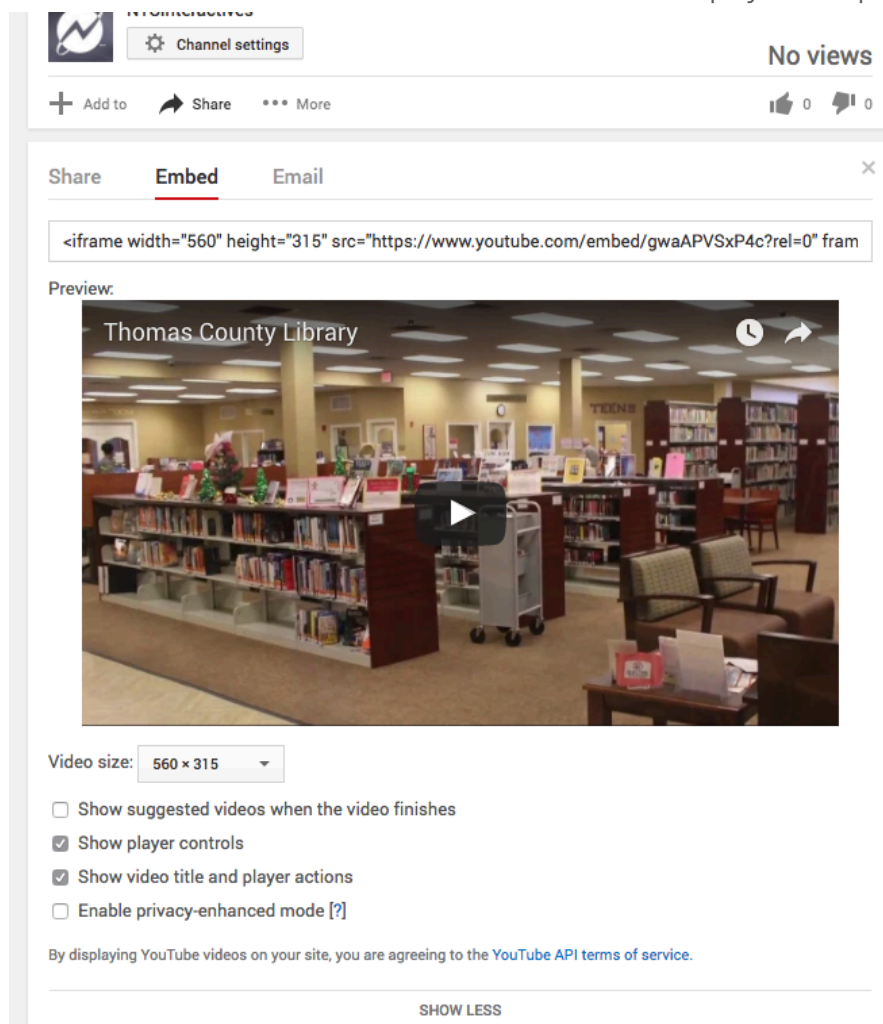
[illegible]
Channel settings
No views
Add to Share More 0 0

Share Embed Email
×

<iframe width="560" height="315" src="https://www.youtube.com/embed/gwaAPVSxP4c?rel=0" fram

Preview:

Thomas County Library

TEENS

Video size: 560 × 315

Show suggested videos when the video finishes
Show player controls
Show video title and player actions
Enable privacy-enhanced mode [?]

By displaying YouTube videos on your site, you are agreeing to the YouTube API terms of service.

SHOW LESS